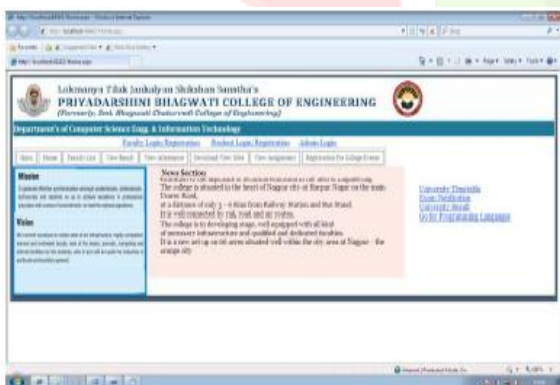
Lokmanya Tilak Jankalyan Shikshan Sanstha's
PRIYADARSHINI BHAGWATI COLLEGE OF ENGINEERING
(Formerly, Smt. Bhagwati Chaturvedi College of Engineering)

Department's of Computer Science Engg. & Information Technology

Faculty Login/Registration Student Login/Registration Admin Login

Home | Notes | Faculty List | Time Result | Time Attendance | Download Time Table | Time Assignment | Registration For College Events

Mission

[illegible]

Vision

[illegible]

News Section
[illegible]
The college is situated in the heart of Nagpur city at Harpur Nagar on the main Umrer Road,
at a distance of only 3 - 4 Kms from Railway Station and Bus Stand.
It is well connected by rail, road and air routes.
The college is in developing stage, well equipped with all kind
of necessary infrastructure and qualified and dedicated faculties.
It is a new set up on 10 acres situated well within the city area of Nagpur - the orange city.

University Timetable
Exam Notification
University Result
Go for Programming Language